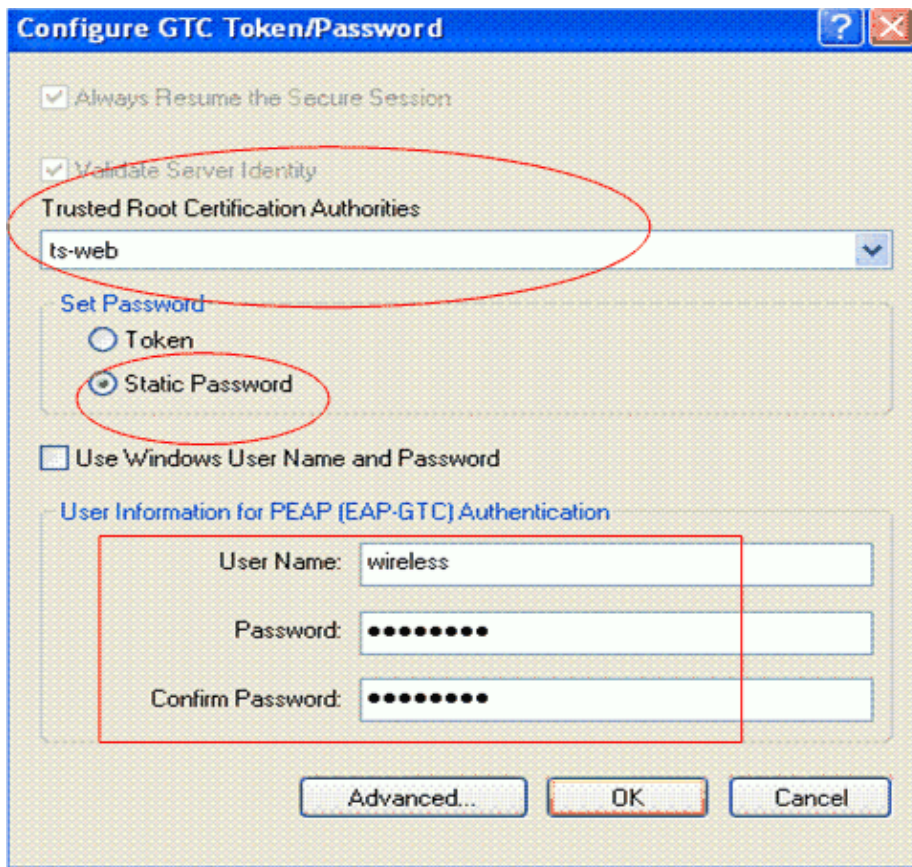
Configure GTC Token/Password

Always Resume the Secure Session

Validate Server Identity

Trusted Root Certification Authorities

ts-web

Set Password

Token

Static Password

Use Windows User Name and Password

User Information for PEAP (EAP-GTC) Authentication

User Name: wireless

Password: ••••••••

Confirm Password: ••••••••

Advanced...

OK

Cancel